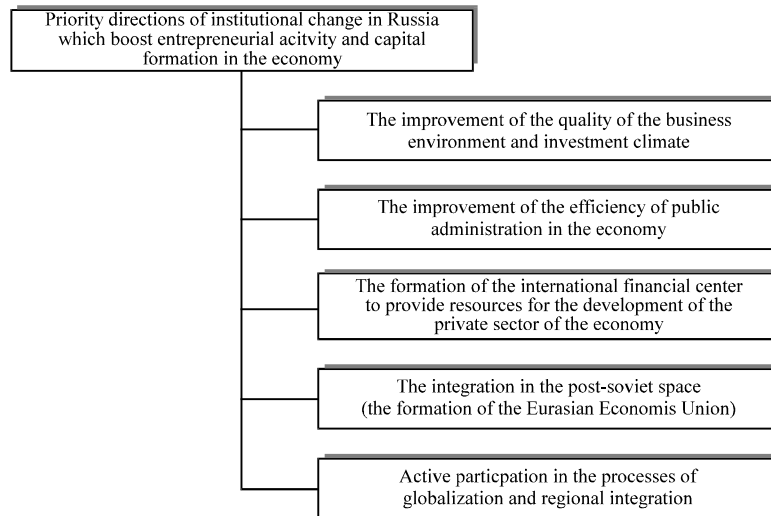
Priority directions of institutional change in Russia which boost entrepreneurial acitvity and capital formation in the economy

The improvement of the quality of the business environment and investment climate

The improvement of the efficiency of public administration in the economy

The formation of the international financial center to provide resources for the development of the private sector of the economy

The integration in the post-soviet space (the formation of the Eurasian Economis Union)

Active particpation in the processes of globalization and regional integration